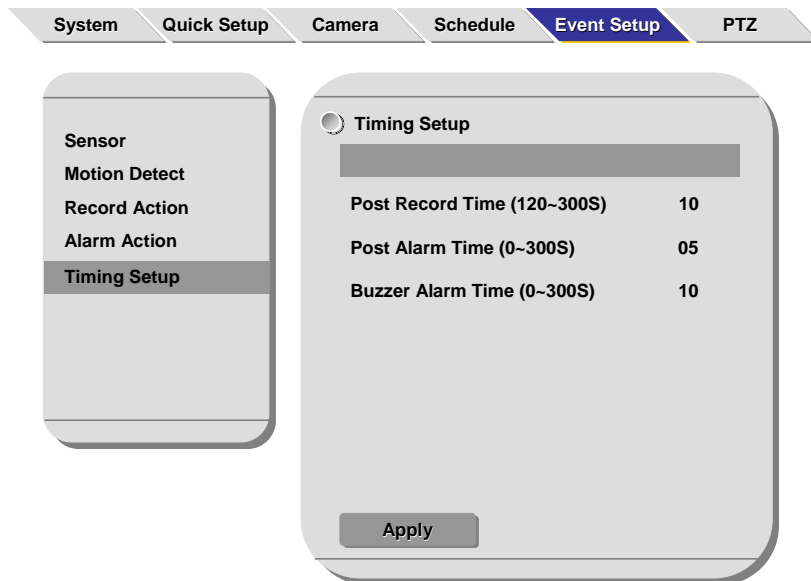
System Quick Setup Camera Schedule Event Setup PTZ

Sensor
Motion Detect
Record Action
Alarm Action
Timing Setup

Timing Setup

Post Record Time (120~300S) 10
Post Alarm Time (0~300S) 05
Buzzer Alarm Time (0~300S) 10

Apply